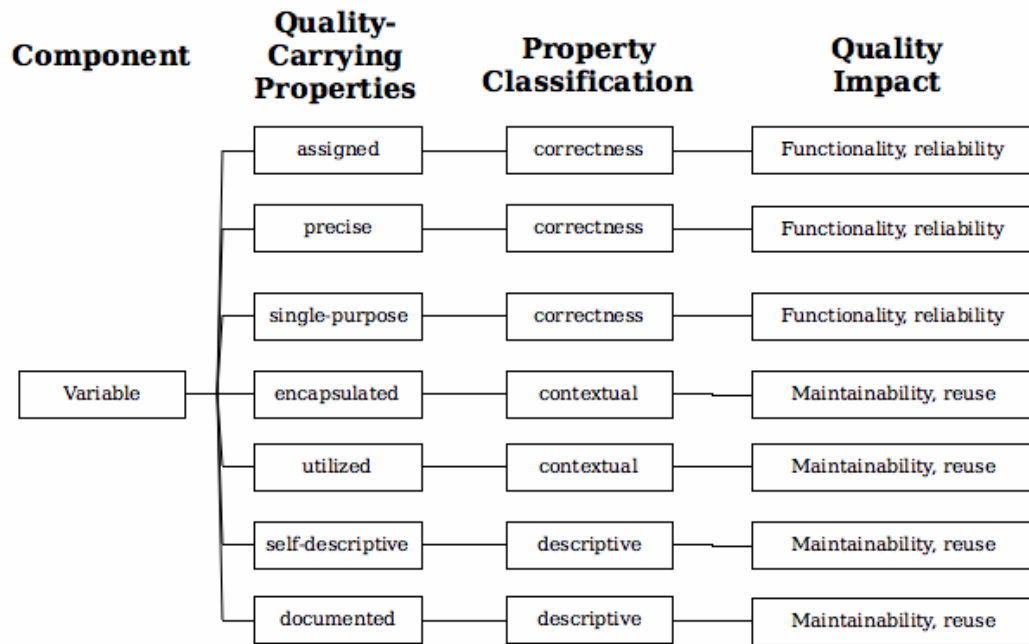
Component

Quality-Carrying Properties

Property Classification

Quality Impact

Variable

assigned

correctness

Functionality, reliability

precise

correctness

Functionality, reliability

single-purpose

correctness

Functionality, reliability

encapsulated

contextual

Maintainability, reuse

utilized

contextual

Maintainability, reuse

self-descriptive

descriptive

Maintainability, reuse

documented

descriptive

Maintainability, reuse